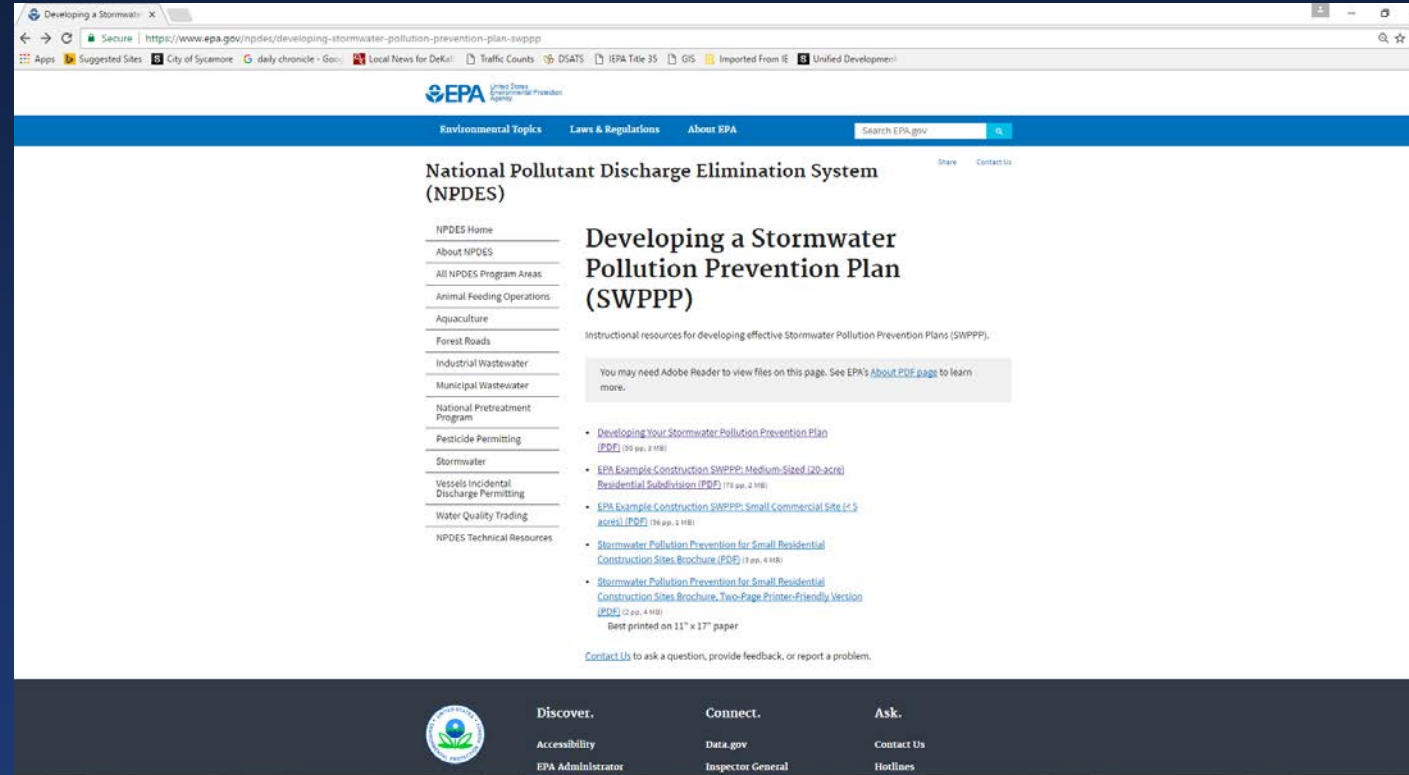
Developing a Stormwate ×

Secure | https://www.epa.gov/npdes/developing-stormwater-pollution-prevention-plan-swppp

Apps Suggested Sites City of Sycamore daily chronicle - Goo Local News for DeKal Traffic Counts DSATS IEPA Title 35 GIS Imported From IE Unified Development

EPA United States Environmental Protection Agency

Environmental Topics Laws & Regulations About EPA Search EPA.gov

Share Contact Us

National Pollutant Discharge Elimination System (NPDES)

NPDES Home
About NPDES
All NPDES Program Areas
Animal Feeding Operations
Aquaculture
Forest Roads
Industrial Wastewater
Municipal Wastewater
National Pretreatment Program
Pesticide Permitting
Stormwater
Vessels Incidental Discharge Permitting
Water Quality Trading
NPDES Technical Resources

Developing a Stormwater Pollution Prevention Plan (SWPPP)

Instructional resources for developing effective Stormwater Pollution Prevention Plans (SWPPP).

You may need Adobe Reader to view files on this page. See EPA's About PDF page to learn more.

- Developing Your Stormwater Pollution Prevention Plan (PDF) (50 pp, 2 MB)
- EPA Example Construction SWPPP: Medium-Sized (20-acre) Residential Subdivision (PDF) (73 pp, 2 MB)
- EPA Example Construction SWPPP: Small Commercial Site (< 5 acres) (PDF) (56 pp, 1 MB)
- Stormwater Pollution Prevention for Small Residential Construction Sites Brochure (PDF) (3 pp, 4 MB)
- Stormwater Pollution Prevention for Small Residential Construction Sites Brochure, Two-Page Printer-Friendly Version (PDF) (2 pp, 4 MB)
Best printed on 11" x 17" paper

Contact Us to ask a question, provide feedback, or report a problem.

Discover.
Accessibility
EPA Administrator

Connect.
Data.gov
Inspector General

Ask.
Contact Us
Hotlines